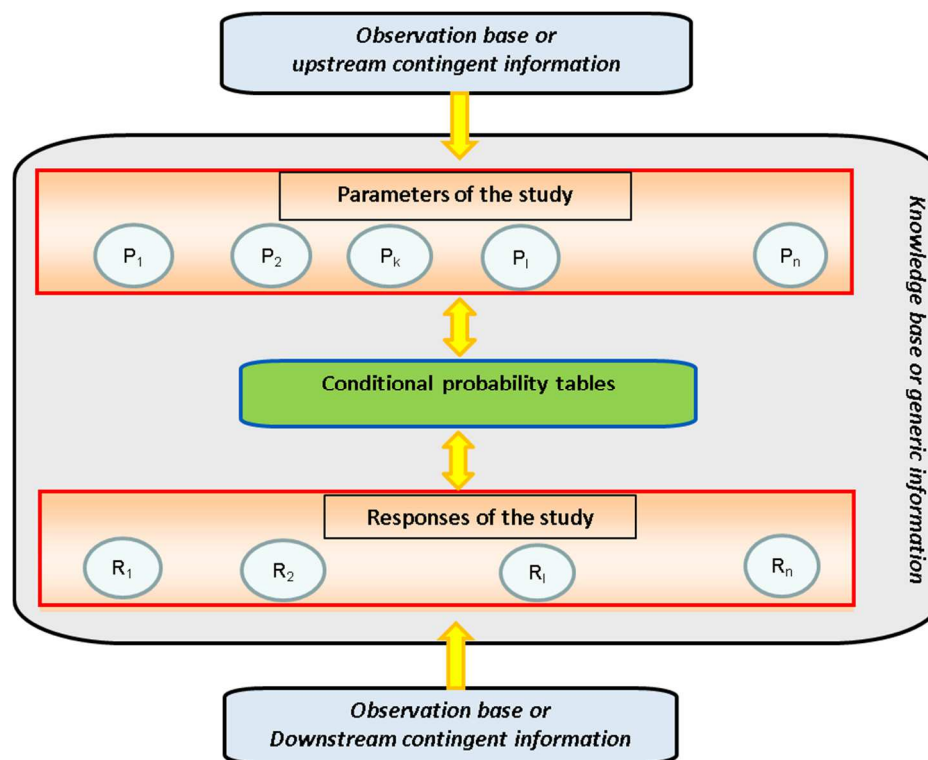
Observation base or upstream contingent information

Parameters of the study

$P_1$ $P_2$ $P_k$ $P_l$ $P_n$

Conditional probability tables

Responses of the study

$R_1$ $R_2$ $R_l$ $R_n$

Knowledge base or generic information

Observation base or Downstream contingent information